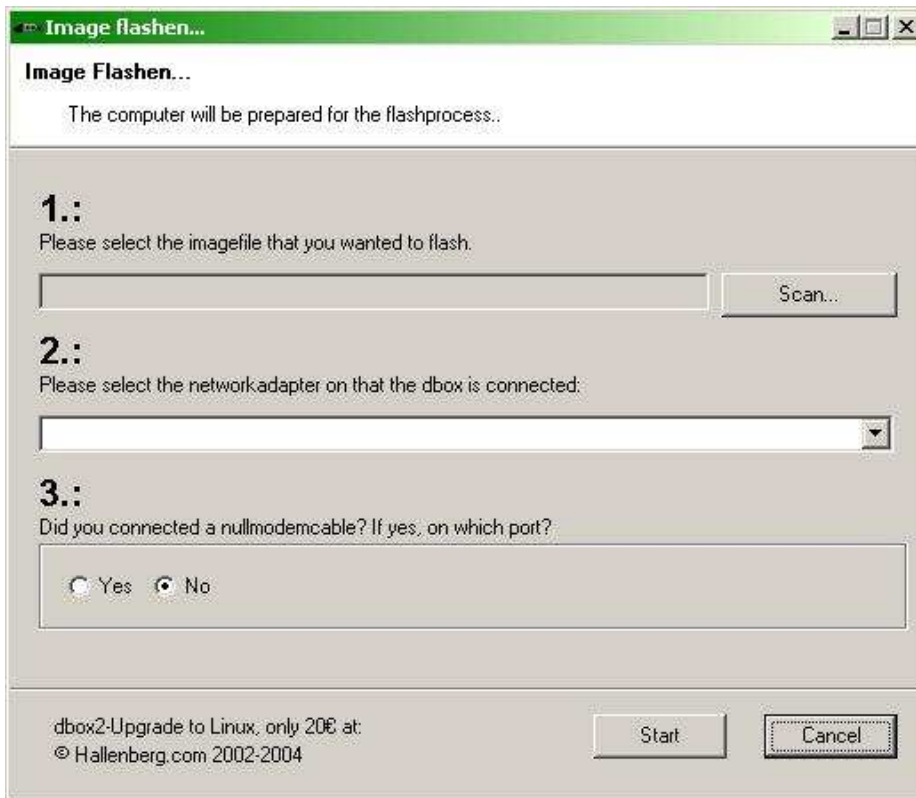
Image flashen...

Image Flashen...

The computer will be prepared for the flashprocess..

1.:
Please select the imagefile that you wanted to flash.

Scan...

2.:
Please select the networkadapter on that the dbox is connected:

3.:
Did you connected a nullmodemcable? If yes, on which port?

Yes No

dbox2-Upgrade to Linux, only 20€ at:
© Hallenberg.com 2002-2004

Start

Cancel